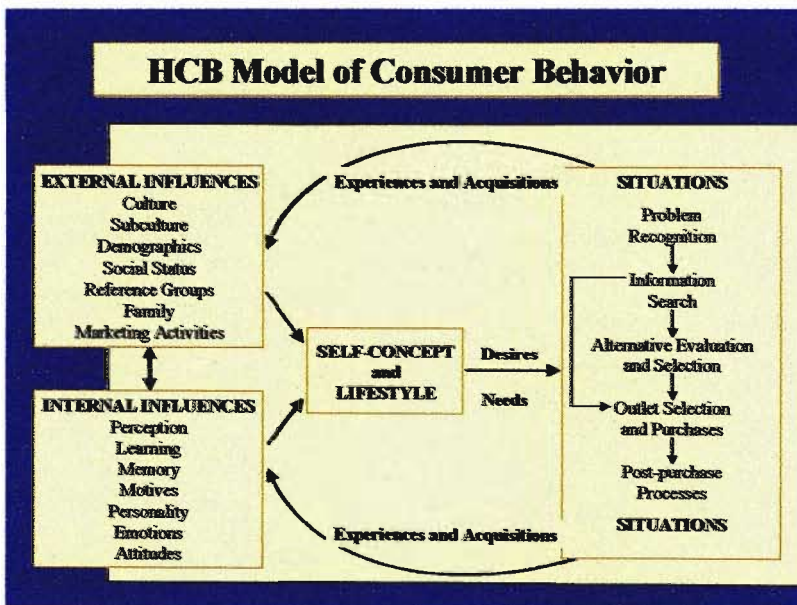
HCB Model of Consumer Behavior

EXTERNAL INFLUENCES
Culture
Subculture
Demographics
Social Status
Reference Groups
Family
Marketing Activities

INTERNAL INFLUENCES
Perception
Learning
Memory
Motives
Personality
Emotions
Attitudes

Experiences and Acquisitions

SELF-CONCEPT and LIFESTYLE

Desires

Needs

Experiences and Acquisitions

SITUATIONS
Problem Recognition
Information Search
Alternative Evaluation and Selection
Outlet Selection and Purchases
Post-purchase Processes
SITUATIONS